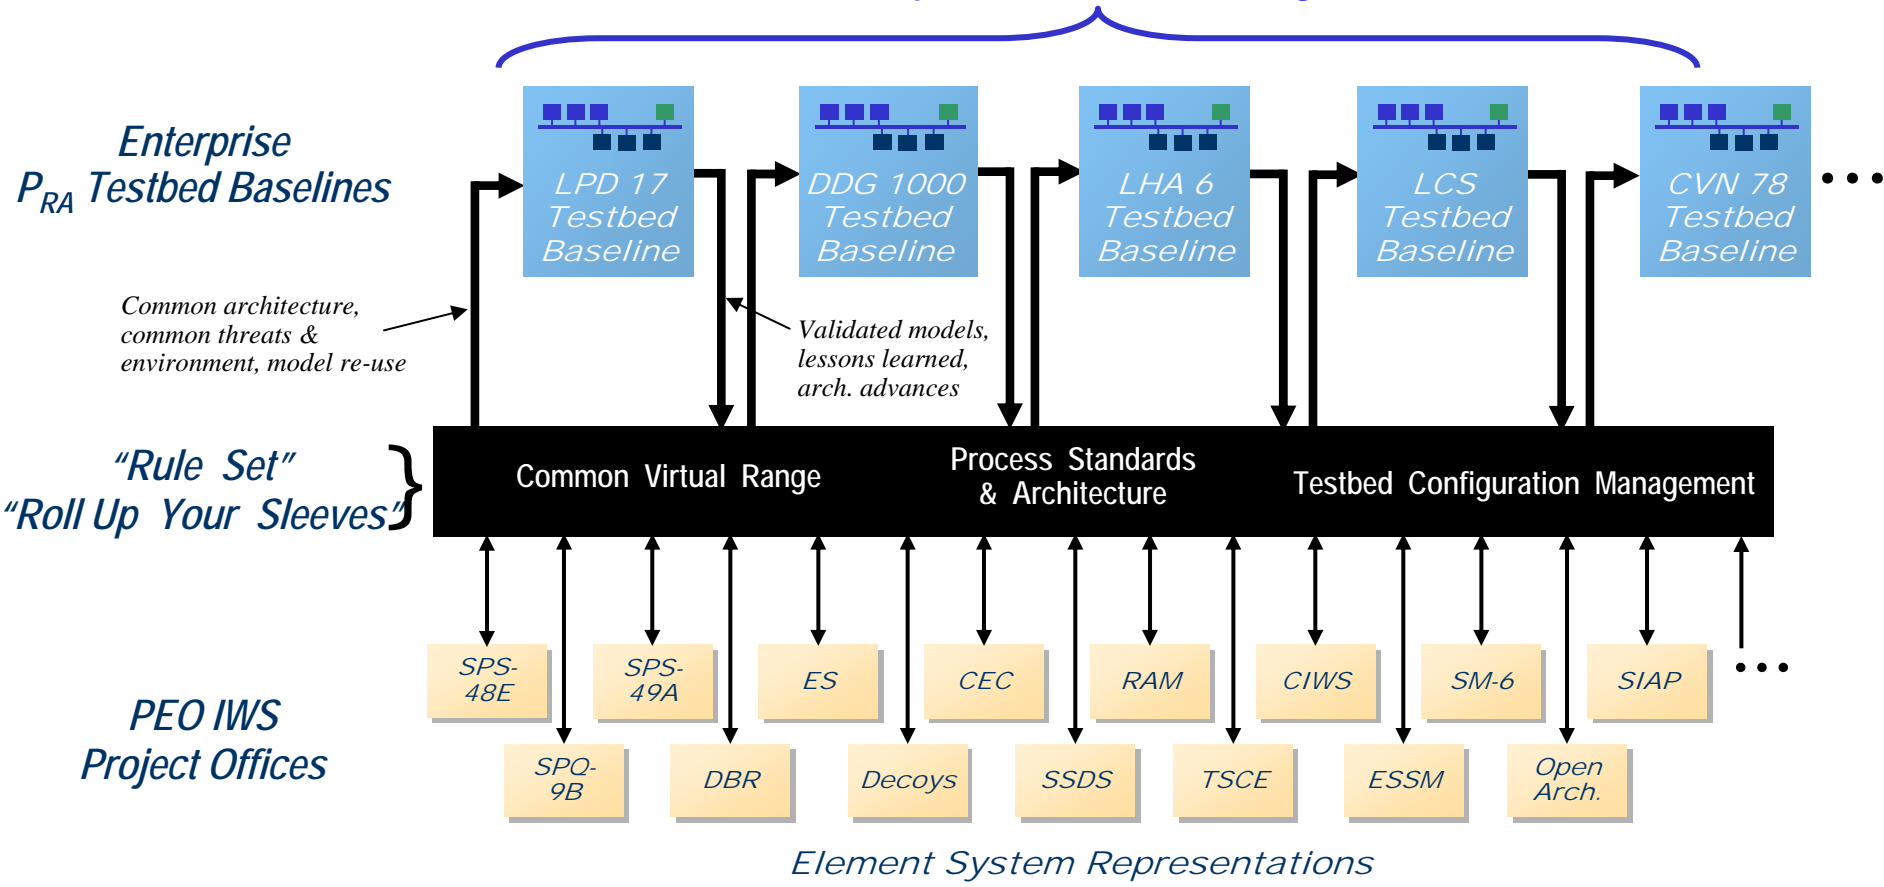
Enterprise
$P_{RA}$ Testbed Baselines

LPD 17 Testbed Baseline

DDG 1000 Testbed Baseline

LHA 6 Testbed Baseline

LCS Testbed Baseline

CVN 78 Testbed Baseline

• • •

Common architecture, common threats & environment, model re-use

Validated models, lessons learned, arch. advances

"Rule Set"
"Roll Up Your Sleeves"

Common Virtual Range

Process Standards & Architecture

Testbed Configuration Management

PEO IWS
Project Offices

SPS-48E

SPS-49A

ES

CEC

RAM

CIWS

SM-6

SIAP

• • •

SPQ-9B

DBR

Decoys

SSDS

TSCE

ESSM

Open Arch.

Element System Representations